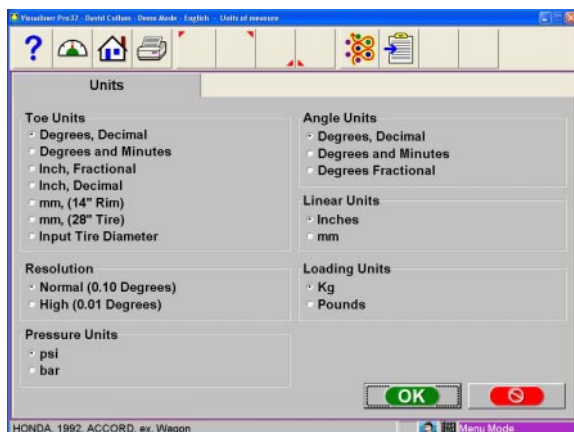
Visualiner Pro32 - David Collum - Demo Mode - English - Units of measure

?

Units

Toe Units
Degrees, Decimal
Degrees and Minutes
Inch, Fractional
Inch, Decimal
mm, (14" Rim)
mm, (28" Tire)
Input Tire Diameter

Resolution
Normal (0.10 Degrees)
High (0.01 Degrees)

Pressure Units
psi
bar

Angle Units
Degrees, Decimal
Degrees and Minutes
Degrees Fractional

Linear Units
Inches
mm

Loading Units
Kg
Pounds

OK

HONDA, 1992, ACCORD, ex. Wagon

Menu Mode